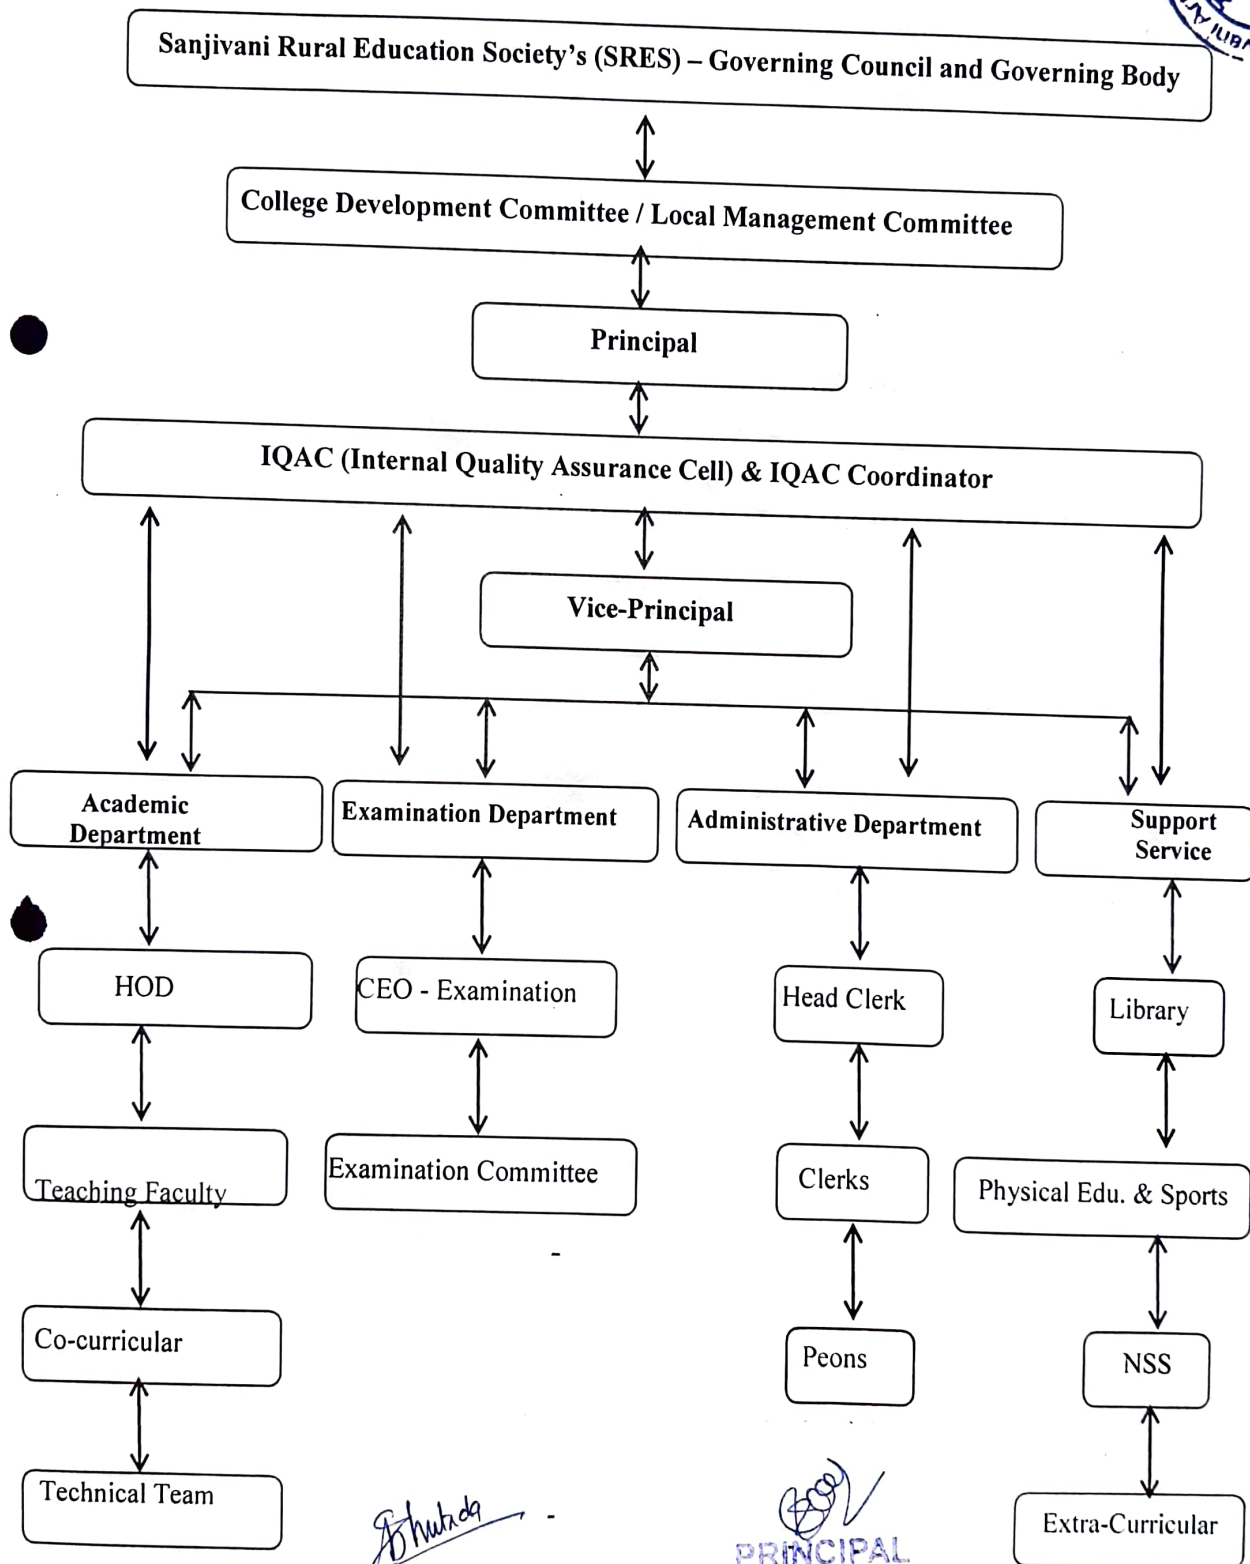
Sanjivani Rural Education Society's (SRES) – Governing Council and Governing Body

College Development Committee / Local Management Committee

Principal

IQAC (Internal Quality Assurance Cell) & IQAC Coordinator

Vice-Principal

Academic Department

HOD

Teaching Faculty

Co-curricular

Technical Team

Examination Department

CEO - Examination

Examination Committee

Administrative Department

Head Clerk

Clerks

Peons

Support Service

Library

Physical Edu. & Sports

NSS

Extra-Curricular

Bhutada

PRINCIPAL